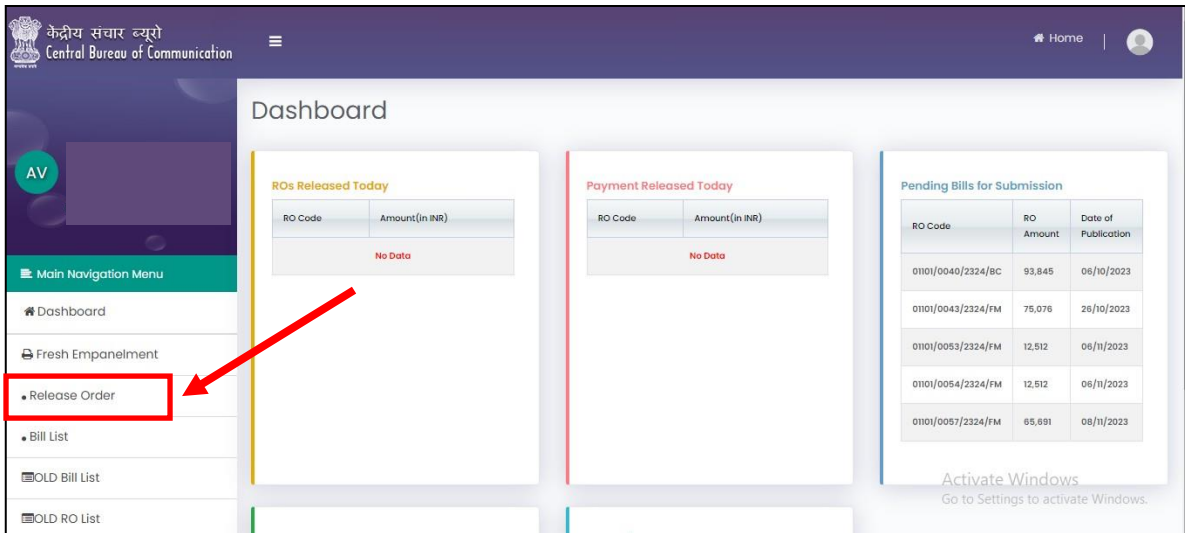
केंद्रीय संचार ब्यूरो
Central Bureau of Communication

Home

AV

Main Navigation Menu

Dashboard

Fresh Empanelment

Release Order

Bill List

OLD Bill List

OLD RO List

Dashboard

ROs Released Today

| RO Code | Amount(in INR) |
|---|---|
| No Data | |

Payment Released Today

| RO Code | Amount(in INR) |
|---|---|
| No Data | |

Pending Bills for Submission

| RO Code | RO Amount | Date of Publication |
|---|---|---|
| 01101/0040/2324/BC | 93,845 | 06/10/2023 |
| 01101/0043/2324/FM | 75,076 | 26/10/2023 |
| 01101/0053/2324/FM | 12,512 | 06/11/2023 |
| 01101/0054/2324/FM | 12,512 | 06/11/2023 |
| 01101/0057/2324/FM | 65,691 | 08/11/2023 |

Activate Windows
Go to Settings to activate Windows.